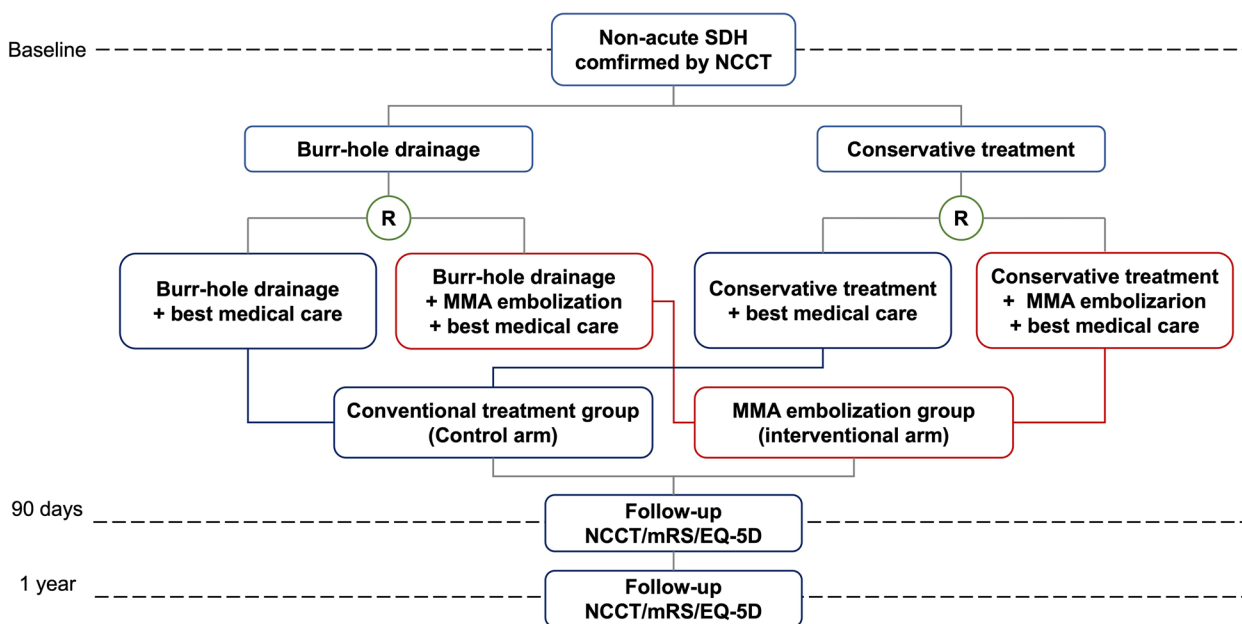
Baseline

Non-acute SDH comfirmed by NCCT

Burr-hole drainage

Conservative treatment

R

R

Burr-hole drainage + best medical care

Burr-hole drainage + MMA embolization + best medical care

Conservative treatment + best medical care

Conservative treatment + MMA embolizarion + best medical care

Conventional treatment group (Control arm)

MMA embolization group (interventional arm)

90 days

Follow-up NCCT/mRS/EQ-5D

1 year

Follow-up NCCT/mRS/EQ-5D